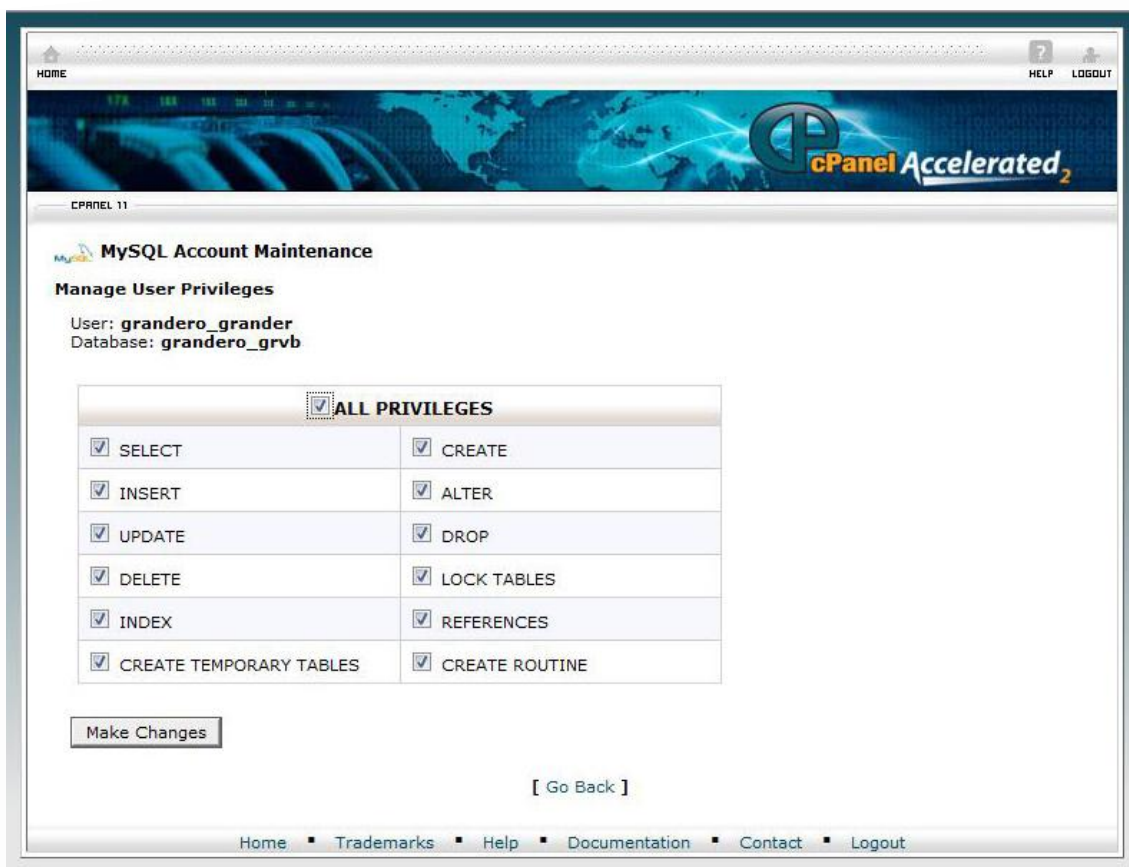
HOME

HELP LOGOUT

cPanel Accelerated$_2$

CPANEL 11

MySQL MySQL Account Maintenance

Manage User Privileges

User: grandero_grander
Database: grandero_grvb

| ALL PRIVILEGES | |
|---|---|
| SELECT | CREATE |
| INSERT | ALTER |
| UPDATE | DROP |
| DELETE | LOCK TABLES |
| INDEX | REFERENCES |
| CREATE TEMPORARY TABLES | CREATE ROUTINE |

Make Changes

[ Go Back ]

Home ▪ Trademarks ▪ Help ▪ Documentation ▪ Contact ▪ Logout